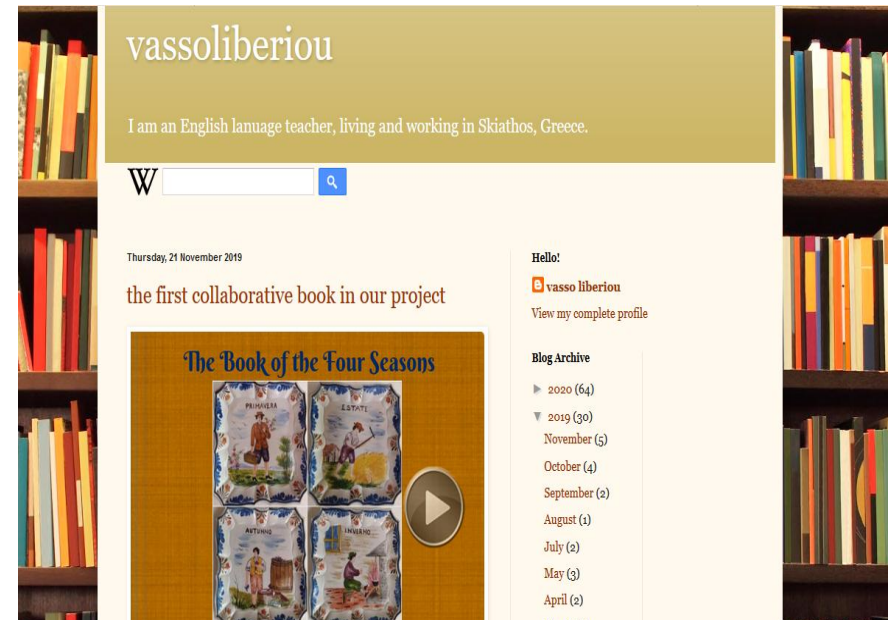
vassoliberiou

I am an English lanuage teacher, living and working in Skiathos, Greece.

W

Thursday, 21 November 2019

the first collaborative book in our project

The Book of the Four Seasons

PRIMAVERA

ESTATE

AUTUNNO

INVERNO

Hello!

vasso liberiou

View my complete profile

Blog Archive

► 2020 (64)

▼ 2019 (30)

November (5)

October (4)

September (2)

August (1)

July (2)

May (3)

April (2)